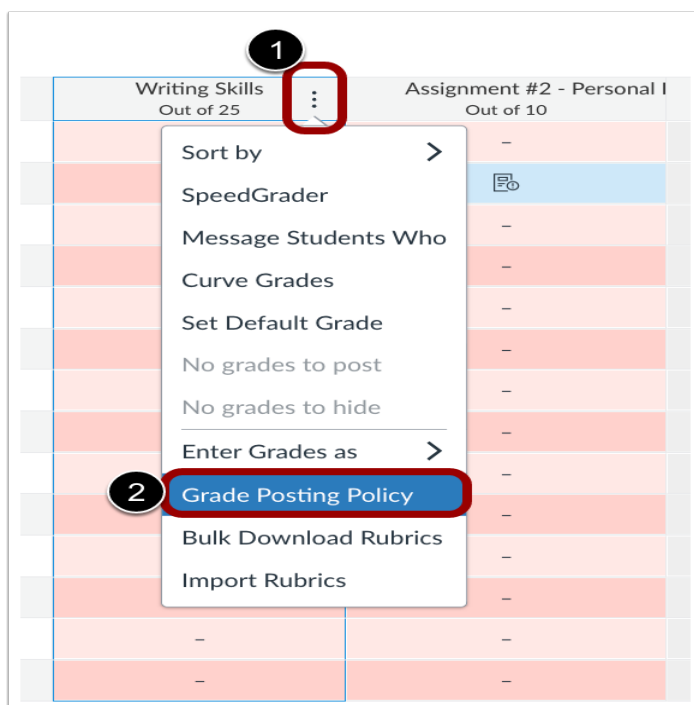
1

Writing Skills
Out of 25

Assignment #2 - Personal I
Out of 10

Sort by

SpeedGrader

Message Students Who

Curve Grades

Set Default Grade

No grades to post

No grades to hide

Enter Grades as

2

Grade Posting Policy

Bulk Download Rubrics

Import Rubrics

–
–
–
–
–
–
–
–
–
–
–
–
–
–
–